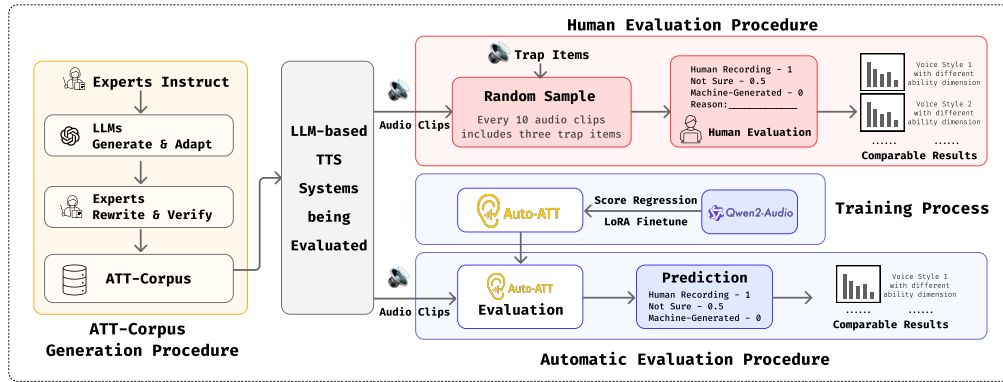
Human Evaluation Procedure

Experts Instruct

LLMs Generate & Adapt

Experts Rewrite & Verify

ATT-Corpus

ATT-Corpus Generation Procedure

LLM-based TTS Systems being Evaluated

Trap Items

Audio Clips

Random Sample

Every 10 audio clips includes three trap items

Human Recording - 1
Not Sure - 0.5
Machine-Generated - 0
Reason:____________

Human Evaluation

Voice Style 1 with different ability dimension

Voice Style 2 with different ability dimension

......

Comparable Results

Auto-ATT

Score Regression

LoRA Finetune

Qwen2-Audio

Training Process

Audio Clips

Auto-ATT

Evaluation

Prediction

Human Recording - 1
Not Sure - 0.5
Machine-Generated - 0

Voice Style 1 with different ability dimension

......

Comparable Results

Automatic Evaluation Procedure